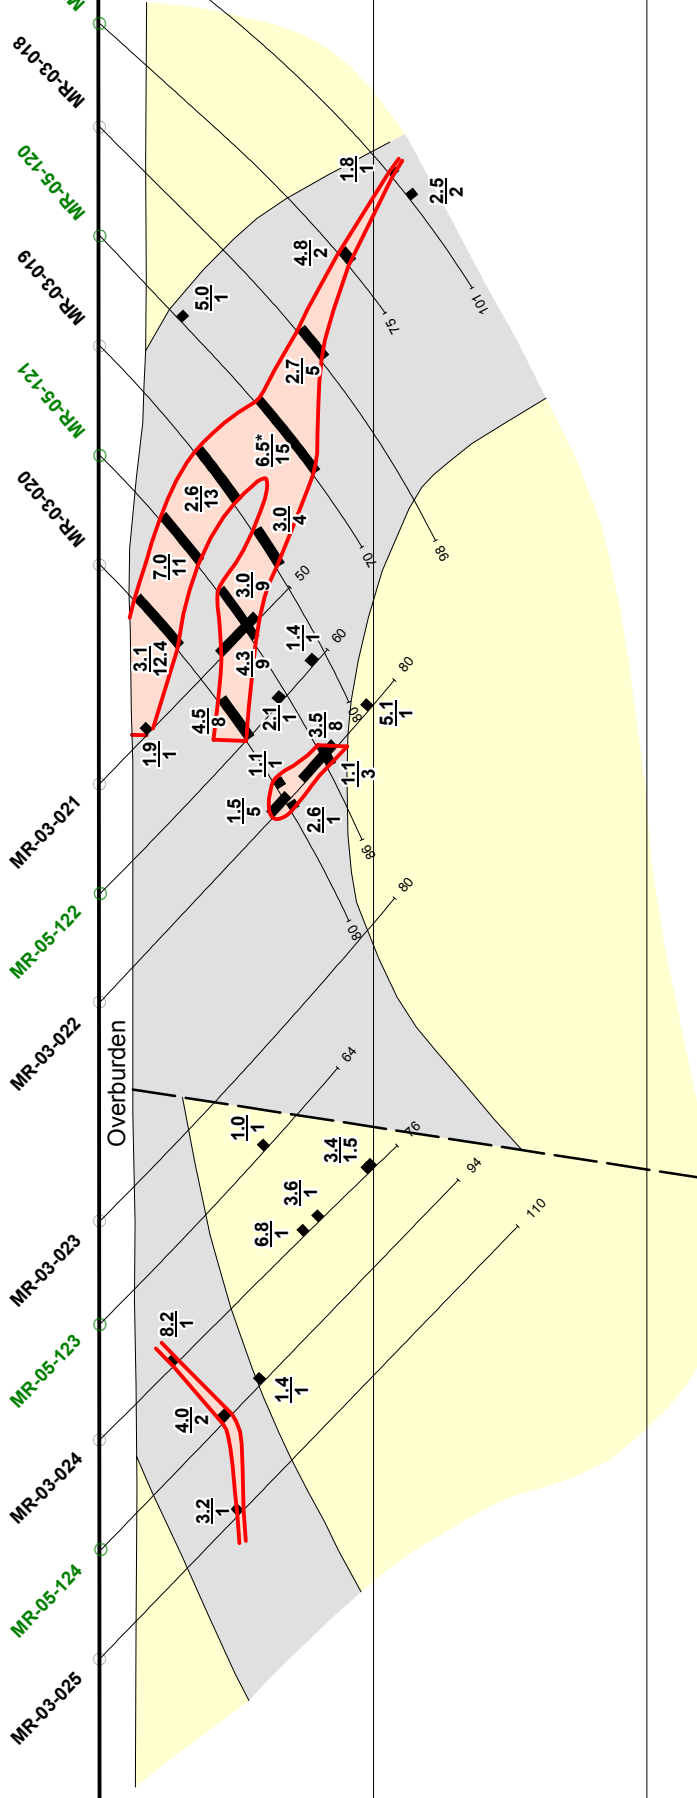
MR-03-018
MR-05-120
MR-03-019
MR-05-121
MR-03-020
MR-03-021
MR-05-122
MR-03-022
MR-03-023
MR-05-123
MR-03-024
MR-05-124
MR-03-025
Overburden

$\frac{1.8}{1}$
$\frac{2.5}{2}$
101
$\frac{4.8}{2}$
75
$\frac{5.0}{1}$
$\frac{2.7}{5}$
$\frac{6.5^*}{15}$
98
$\frac{2.6}{13}$
$\frac{3.0}{4}$
70
$\frac{7.0}{11}$
50
$\frac{3.0}{9}$
$\frac{1.4}{1}$
60
$\frac{3.1}{12.4}$
$\frac{4.3}{9}$
80
$\frac{4.5}{8}$
$\frac{2.1}{1}$
$\frac{3.5}{8}$
80
$\frac{5.1}{1}$
$\frac{1.9}{1}$
$\frac{1.1}{1}$
$\frac{1.1}{3}$
$\frac{1.5}{5}$
$\frac{2.6}{1}$
98
80
80
64
$\frac{1.0}{1}$
76
$\frac{3.4}{1.5}$
94
$\frac{3.6}{1}$
$\frac{6.8}{1}$
110
$\frac{8.2}{1}$
$\frac{1.4}{1}$
$\frac{4.0}{2}$
$\frac{3.2}{1}$